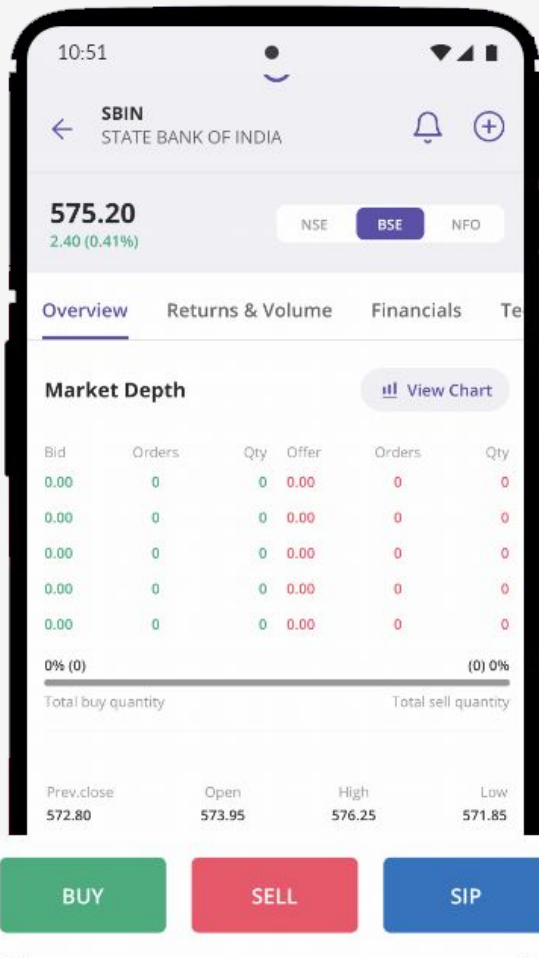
10:51

SBIN
STATE BANK OF INDIA

575.20
2.40 (0.41%)

NSE BSE NFO

Overview Returns & Volume Financials Te

Market Depth

View Chart

| Bid | Orders | Qty | Offer | Orders | Qty |
|---|---|---|---|---|---|
| 0.00 | 0 | 0 | 0.00 | 0 | 0 |
| 0.00 | 0 | 0 | 0.00 | 0 | 0 |
| 0.00 | 0 | 0 | 0.00 | 0 | 0 |
| 0.00 | 0 | 0 | 0.00 | 0 | 0 |
| 0.00 | 0 | 0 | 0.00 | 0 | 0 |

0% (0) (0) 0%

Total buy quantity Total sell quantity

| Prev.close | Open | High | Low |
|---|---|---|---|
| 572.80 | 573.95 | 576.25 | 571.85 |

BUY SELL SIP